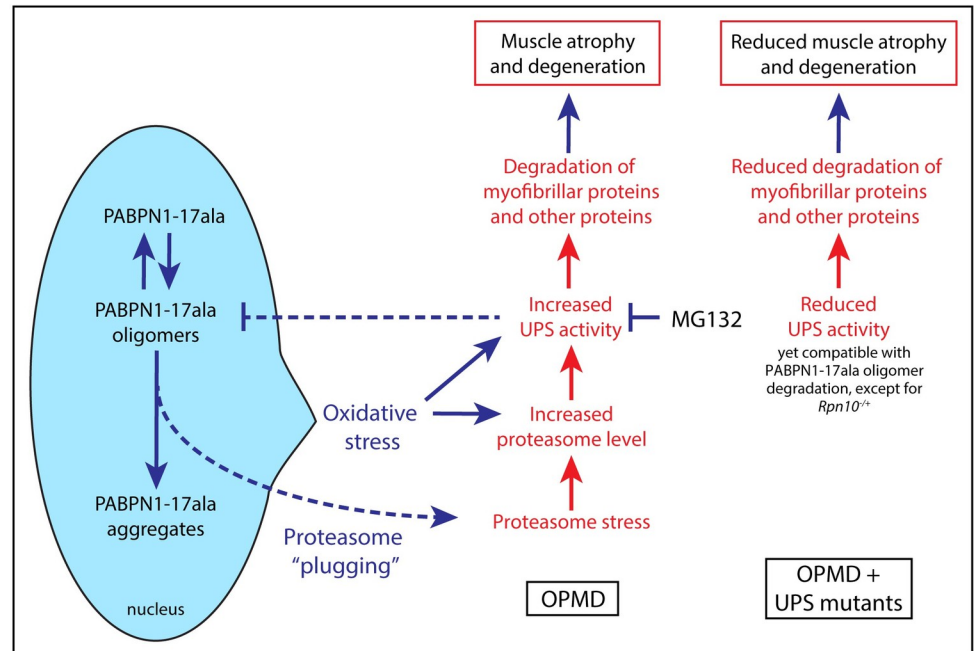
Muscle atrophy and degeneration

Reduced muscle atrophy and degeneration

PABPN1-17ala

PABPN1-17ala oligomers

PABPN1-17ala aggregates

nucleus

Degradation of myofibrillar proteins and other proteins

Increased UPS activity

MG132

Oxidative stress

Increased proteasome level

Proteasome stress

Proteasome "plugging"

Reduced degradation of myofibrillar proteins and other proteins

Reduced UPS activity

yet compatible with PABPN1-17ala oligomer degradation, except for $Rpn10^{-/+}$

OPMD

OPMD + UPS mutants